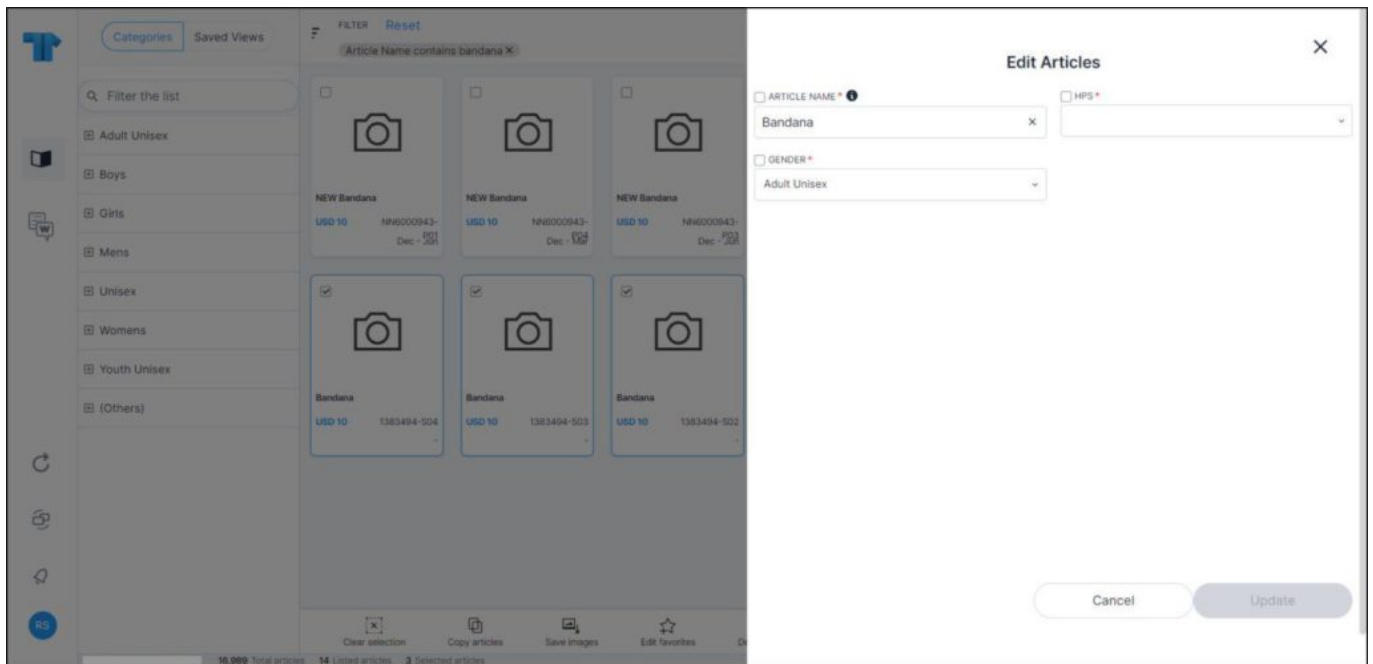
Categories Saved Views

FILTER Reset

Article Name contains bandana ×

Filter the list

Adult Unisex

Boys

Girls

Mens

Unisex

Womens

Youth Unisex

(Others)

NEW Bandana
USD 10 NN6000943-Dec - P01

NEW Bandana
USD 10 NN6000943-Dec - P04

NEW Bandana
USD 10 NN6000943-Dec - P03

Bandana
USD 10 1383494-S04

Bandana
USD 10 1383494-S03

Bandana
USD 10 1383494-S02

Clear selection
Copy articles
Save images
Edit favorites

16,989 Total articles 14 Listed articles 3 Selected articles

RS

Edit Articles

×

ARTICLE NAME *

Bandana ×

HPS *

GENDER *

Adult Unisex

Cancel

Update